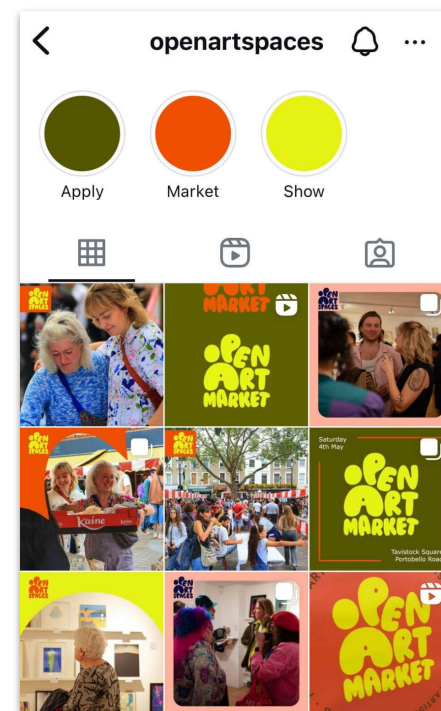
openartspaces

Apply
Market
Show

OPEN ART SPACES

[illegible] MARKET

OPEN ART MARKET

OPEN ART SPACES

OPEN ART SPACES

Kaine

OPEN ART SPACES

OPEN ART SPACES

Saturday 4th May

OPEN ART MARKET

Tavistock Square
Portobello Road

OPEN ART SPACES

OPEN ART SPACES

OPEN ART MARKET